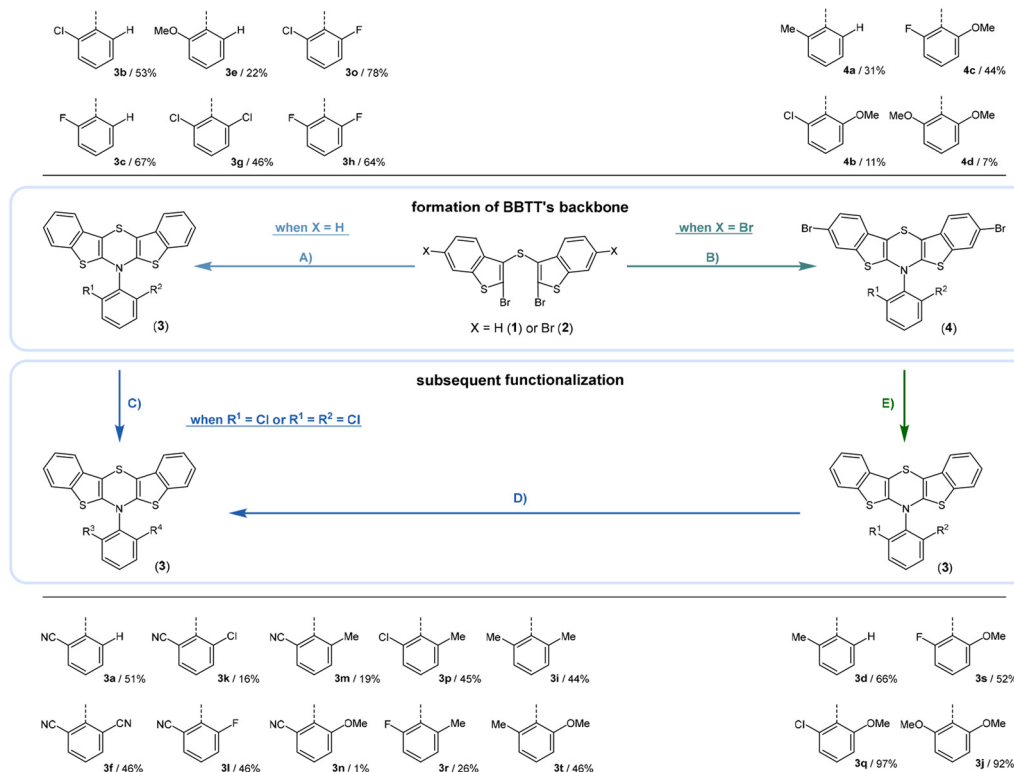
Cl H **3b** / 53%
MeO H **3e** / 22%
Cl F **3o** / 78%
F H **3c** / 67%
Cl Cl **3g** / 46%
F F **3h** / 64%

Me H **4a** / 31%
F OMe **4c** / 44%
Cl OMe **4b** / 11%
MeO OMe **4d** / 7%

formation of BBTT's backbone

S S N $R^1$ $R^2$ (**3**)

when X = H
A)

X S X S Br S Br
X = H (**1**) or Br (**2**)

when X = Br
B)

Br S Br S N S $R^1$ $R^2$ (**4**)

subsequent functionalization

C)
when $R^1$ = Cl or $R^1$ = $R^2$ = Cl

E)

S S N S $R^3$ $R^4$ (**3**)

D)

S S N S $R^1$ $R^2$ (**3**)

NC H **3a** / 51%
NC Cl **3k** / 16%
NC Me **3m** / 19%
Cl Me **3p** / 45%
Me Me **3i** / 44%
NC CN **3f** / 46%
NC F **3l** / 46%
NC OMe **3n** / 1%
F Me **3r** / 26%
Me OMe **3t** / 46%

Me H **3d** / 66%
F OMe **3s** / 52%
Cl OMe **3q** / 97%
MeO OMe **3j** / 92%